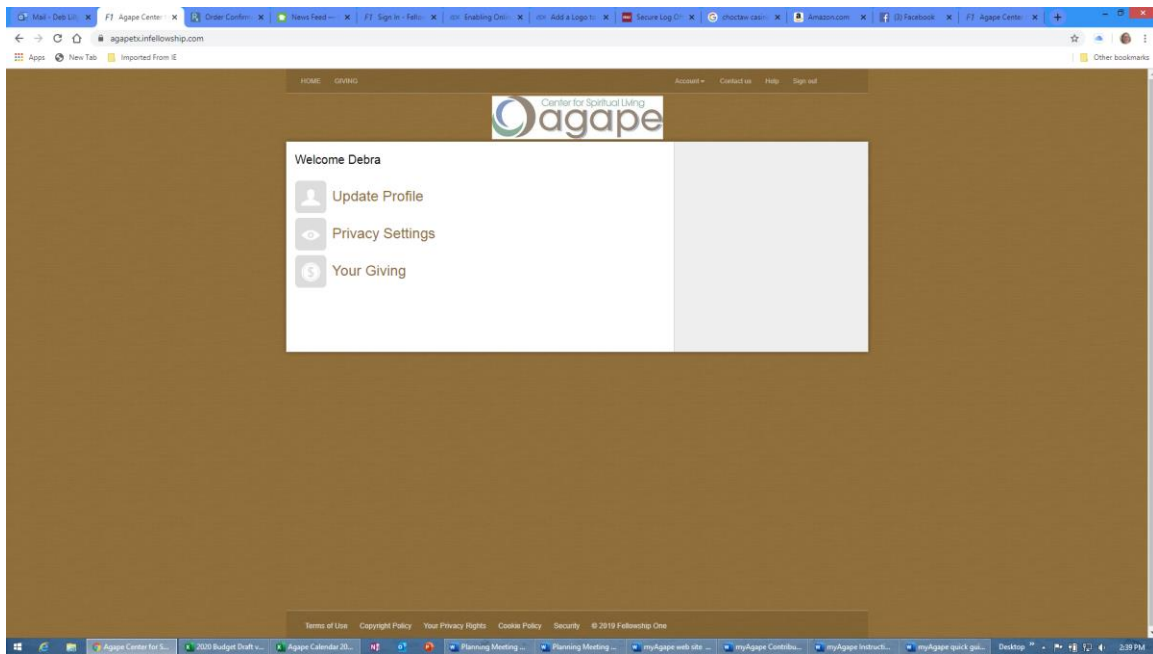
Mail - Deb Litt | F1 Agape Center | Order Confirm | News Feed | F1 Sign In - Fellow | Enabling Onli | Add a Logo to | Secure Log Of | choctaw casin | Amazon.com | (3) Facebook | F1 Agape Center

agapetx.infellowship.com

Apps New Tab Imported From IE Other bookmarks

HOME GIVING Account Contact us Help Sign out

Center for Spiritual Living
agape

Welcome Debra

Update Profile

Privacy Settings

Your Giving

Terms of Use Copyright Policy Your Privacy Rights Cookie Policy Security © 2019 Fellowship One

Agape Center for S... 2020 Budget Draft v... Agape Calendar 20... Planning Meeting ... Planning Meeting ... myAgape web site ... myAgape Contribu... myAgape Instructi... myAgape quick gui... Desktop 2:39 PM